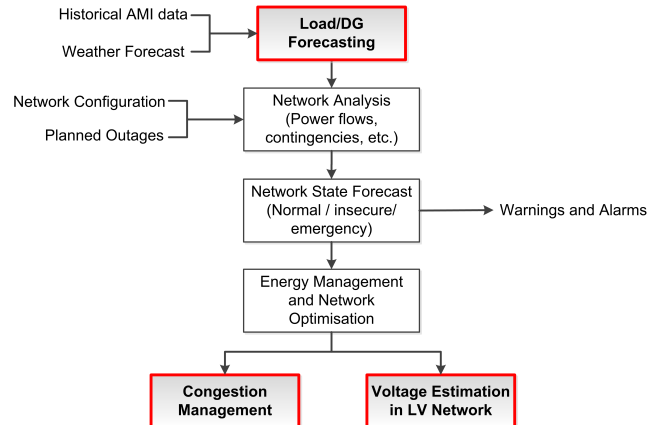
Historical AMI data

Weather Forecast

Load/DG Forecasting

Network Configuration

Planned Outages

Network Analysis (Power flows, contingencies, etc.)

Network State Forecast (Normal / insecure/ emergency)

Warnings and Alarms

Energy Management and Network Optimisation

Congestion Management

Voltage Estimation in LV Network